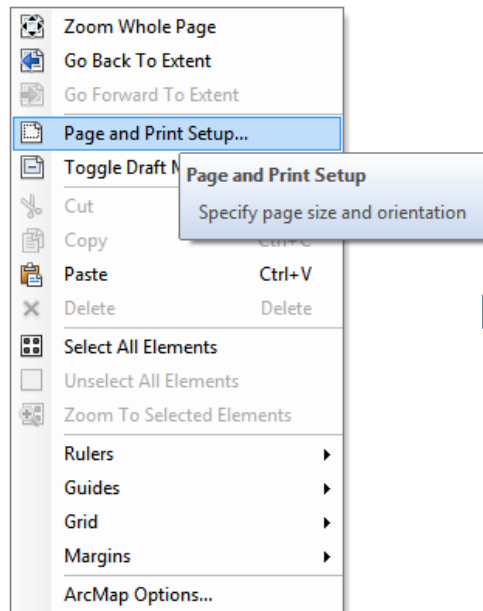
Zoom Whole Page
Go Back To Extent
Go Forward To Extent
Page and Print Setup...
Toggle Draft M
Page and Print Setup
Specify page size and orientation
Cut
Copy
Ctrl+C
Paste
Ctrl+V
Delete
Delete
Select All Elements
Unselect All Elements
Zoom To Selected Elements
Rulers
Guides
Grid
Margins
ArcMap Options...